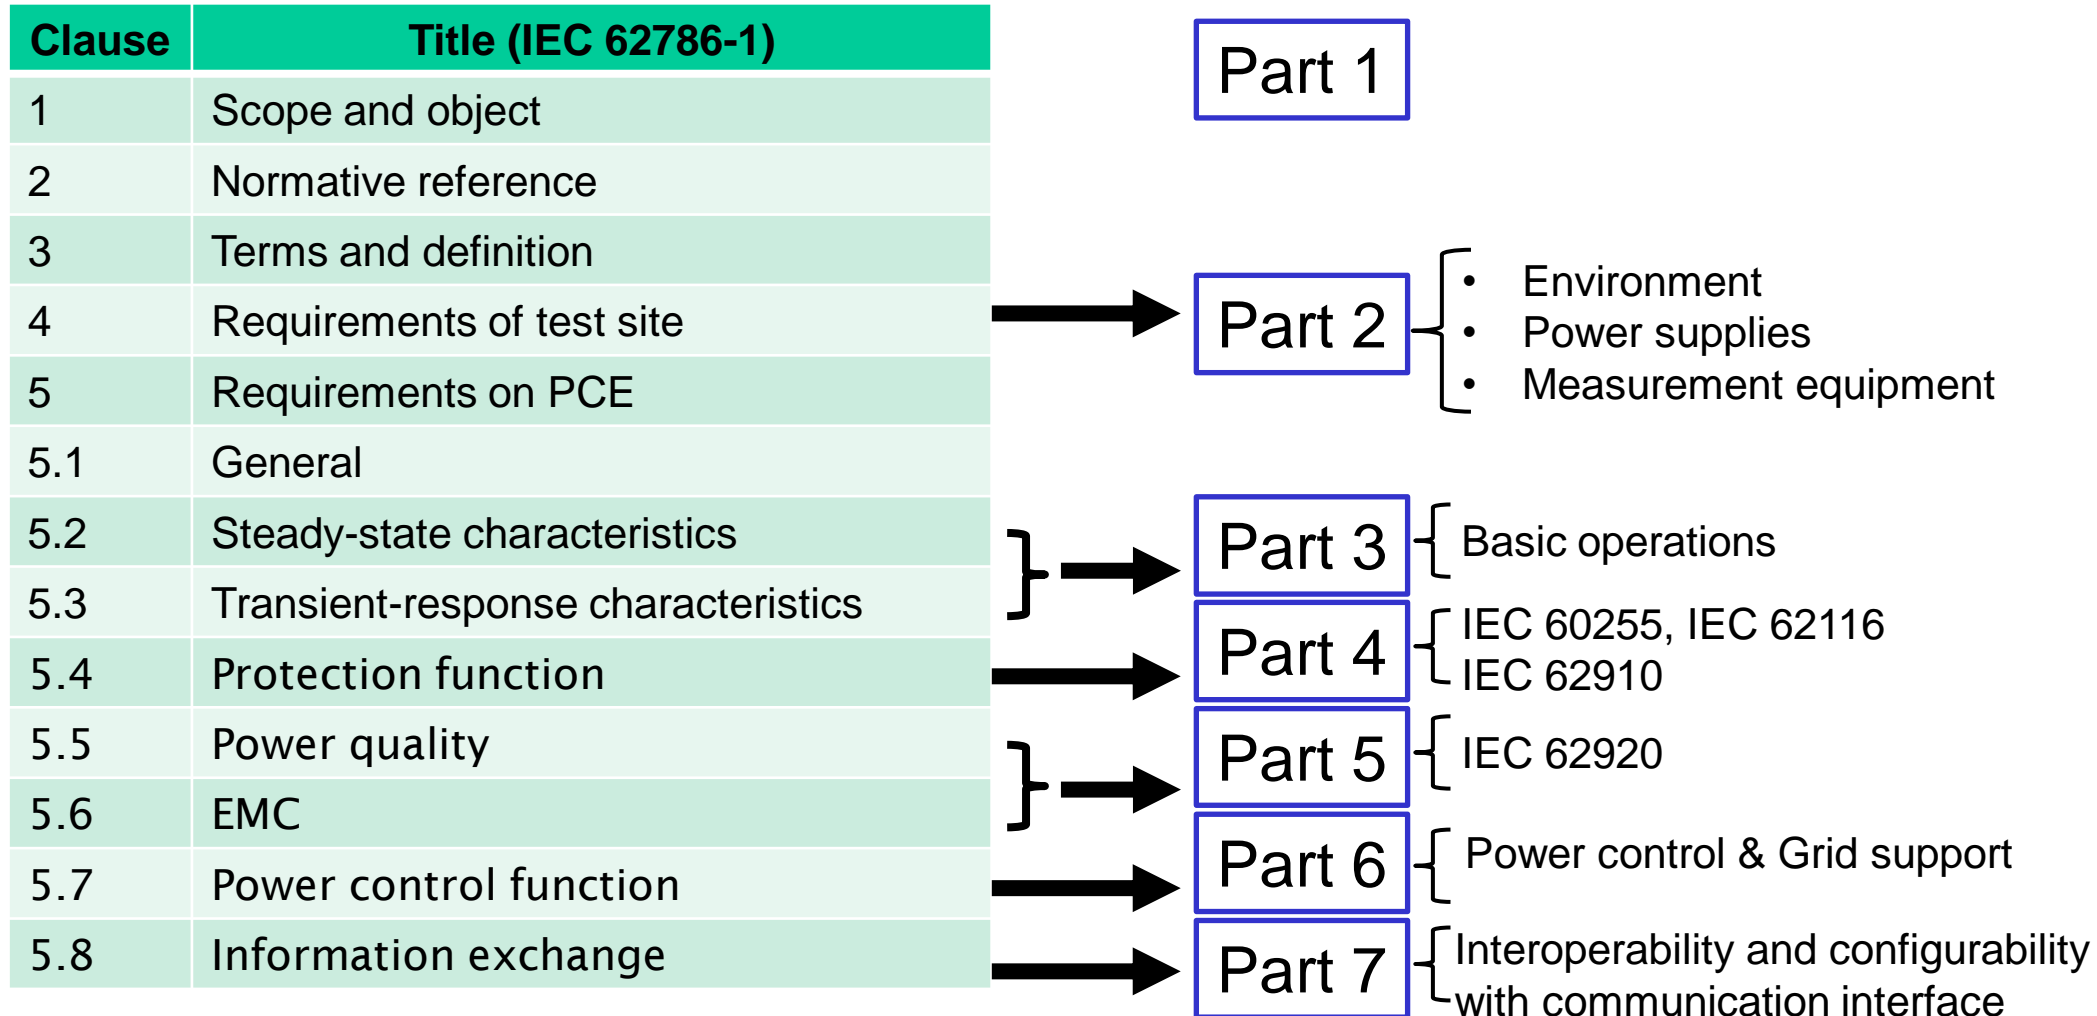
| Clause | Title (IEC 62786-1) |
|---|---|
| 1 | Scope and object |
| 2 | Normative reference |
| 3 | Terms and definition |
| 4 | Requirements of test site |
| 5 | Requirements on PCE |
| 5.1 | General |
| 5.2 | Steady-state characteristics |
| 5.3 | Transient-response characteristics |
| 5.4 | Protection function |
| 5.5 | Power quality |
| 5.6 | EMC |
| 5.7 | Power control function |
| 5.8 | Information exchange |

Part 1

Part 2
- Environment
- Power supplies
- Measurement equipment

Part 3
Basic operations

Part 4
IEC 60255, IEC 62116
IEC 62910

Part 5
IEC 62920

Part 6
Power control & Grid support

Part 7
Interoperability and configurability with communication interface